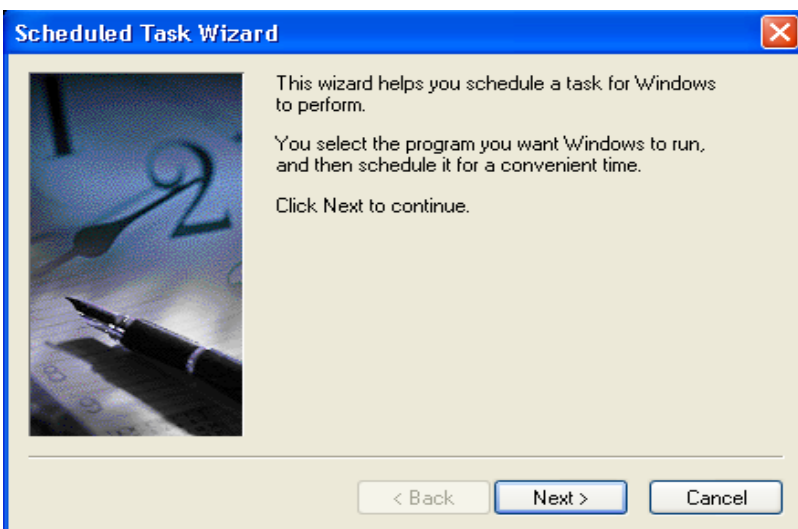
Scheduled Task Wizard

This wizard helps you schedule a task for Windows to perform.

You select the program you want Windows to run, and then schedule it for a convenient time.

Click Next to continue.

< Back

Next >

Cancel